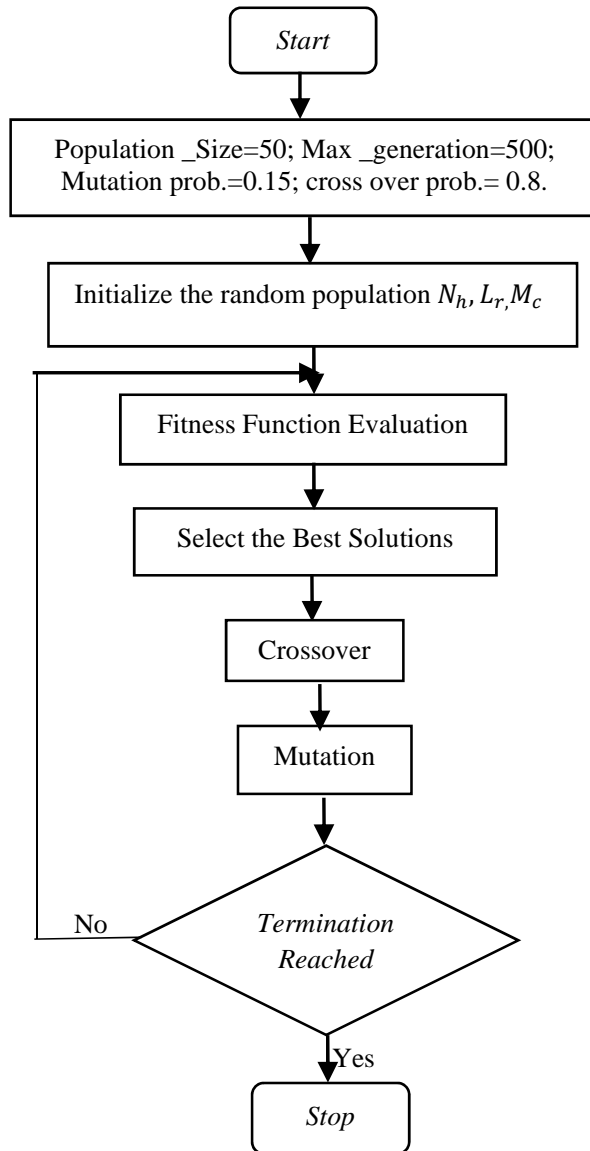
Start

Population _Size=50; Max _generation=500; Mutation prob.=0.15; cross over prob.= 0.8.

Initialize the random population $N_h, L_{r,} M_c$

Fitness Function Evaluation

Select the Best Solutions

Crossover

Mutation

Termination Reached

No

Yes

Stop